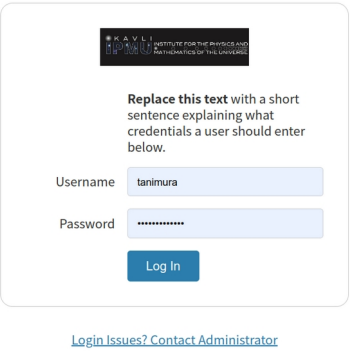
KAVLI IPMU INSTITUTE FOR THE PHYSICS AND MATHEMATICS OF THE UNIVERSE

**Replace this text** with a short sentence explaining what credentials a user should enter below.

Username tanimura

Password ••••••••••••••

Log In

Login Issues? Contact Administrator